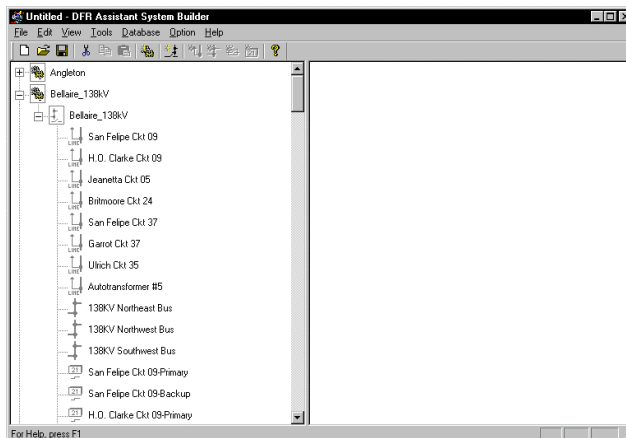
Untitled - DFR Assistant System Builder

File Edit View Tools Database Option Help

Angleton
Bellaire_138kV
Bellaire_138kV
LINE San Felipe Ckt 09
LINE H.O. Clarke Ckt 09
LINE Jeanetta Ckt 05
LINE Britmoore Ckt 24
LINE San Felipe Ckt 37
LINE Garrot Ckt 37
LINE Ulrich Ckt 35
LINE Autotransformer #5
138KV Northeast Bus
138KV Northwest Bus
138KV Southwest Bus
21 San Felipe Ckt 09-Primary
21 San Felipe Ckt 09-Backup
21 H.O. Clarke Ckt 09-Primary

For Help, press F1